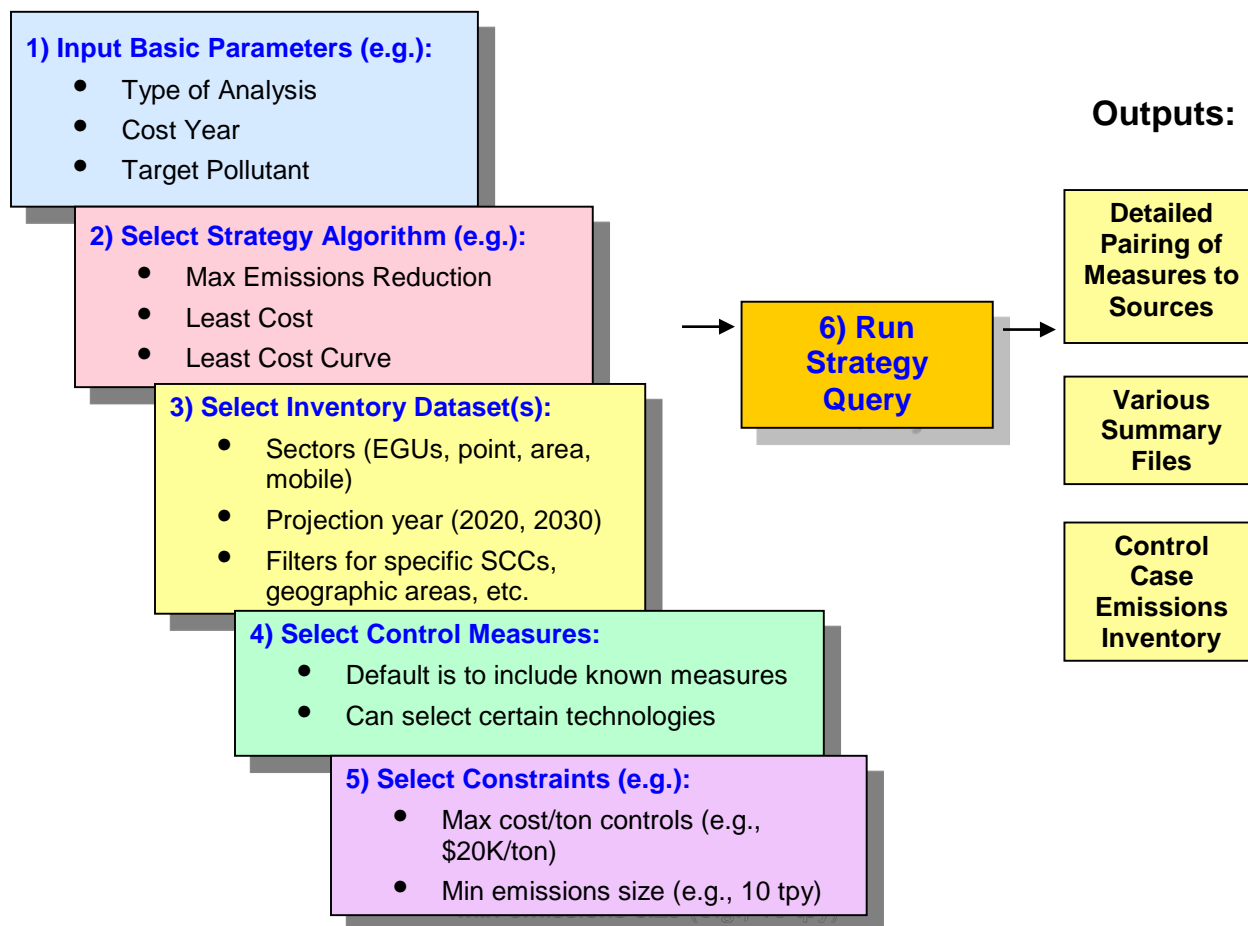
1) Input Basic Parameters (e.g.):

- Type of Analysis
- Cost Year
- Target Pollutant

2) Select Strategy Algorithm (e.g.):

- Max Emissions Reduction
- Least Cost
- Least Cost Curve

3) Select Inventory Dataset(s):

- Sectors (EGUs, point, area, mobile)
- Projection year (2020, 2030)
- Filters for specific SCCs, geographic areas, etc.

4) Select Control Measures:

- Default is to include known measures
- Can select certain technologies

5) Select Constraints (e.g.):

- Max cost/ton controls (e.g., \$20K/ton)
- Min emissions size (e.g., 10 tpy)

6) Run Strategy Query

Outputs:

Detailed Pairing of Measures to Sources

Various Summary Files

Control Case Emissions Inventory